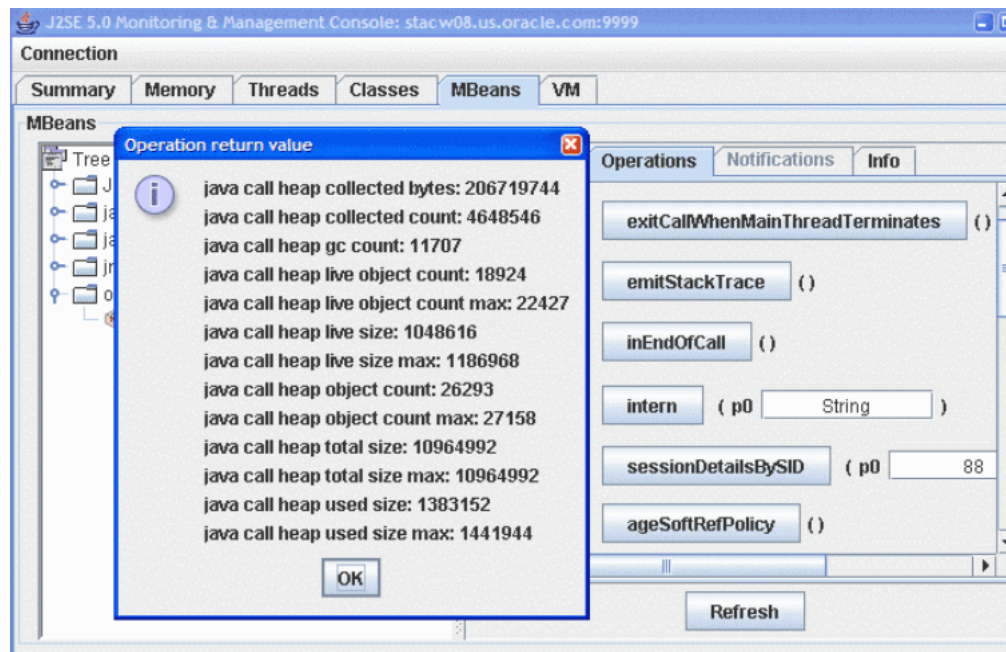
J2SE 5.0 Monitoring & Management Console: stacw08.us.oracle.com:9999

Connection

Summary | Memory | Threads | Classes | MBeans | VM

MBeans

Tree
J
ja
ja
jn
o

Operation return value

java call heap collected bytes: 206719744
java call heap collected count: 4648546
java call heap gc count: 11707
java call heap live object count: 18924
java call heap live object count max: 22427
java call heap live size: 1048616
java call heap live size max: 1186968
java call heap object count: 26293
java call heap object count max: 27158
java call heap total size: 10964992
java call heap total size max: 10964992
java call heap used size: 1383152
java call heap used size max: 1441944

OK

Operations | Notifications | Info

exitCallWhenMainThreadTerminates ()
emitStackTrace ()
inEndOfCall ()
intern ( p0 String )
sessionDetailsBySID ( p0 88
ageSoftRefPolicy ()

Refresh